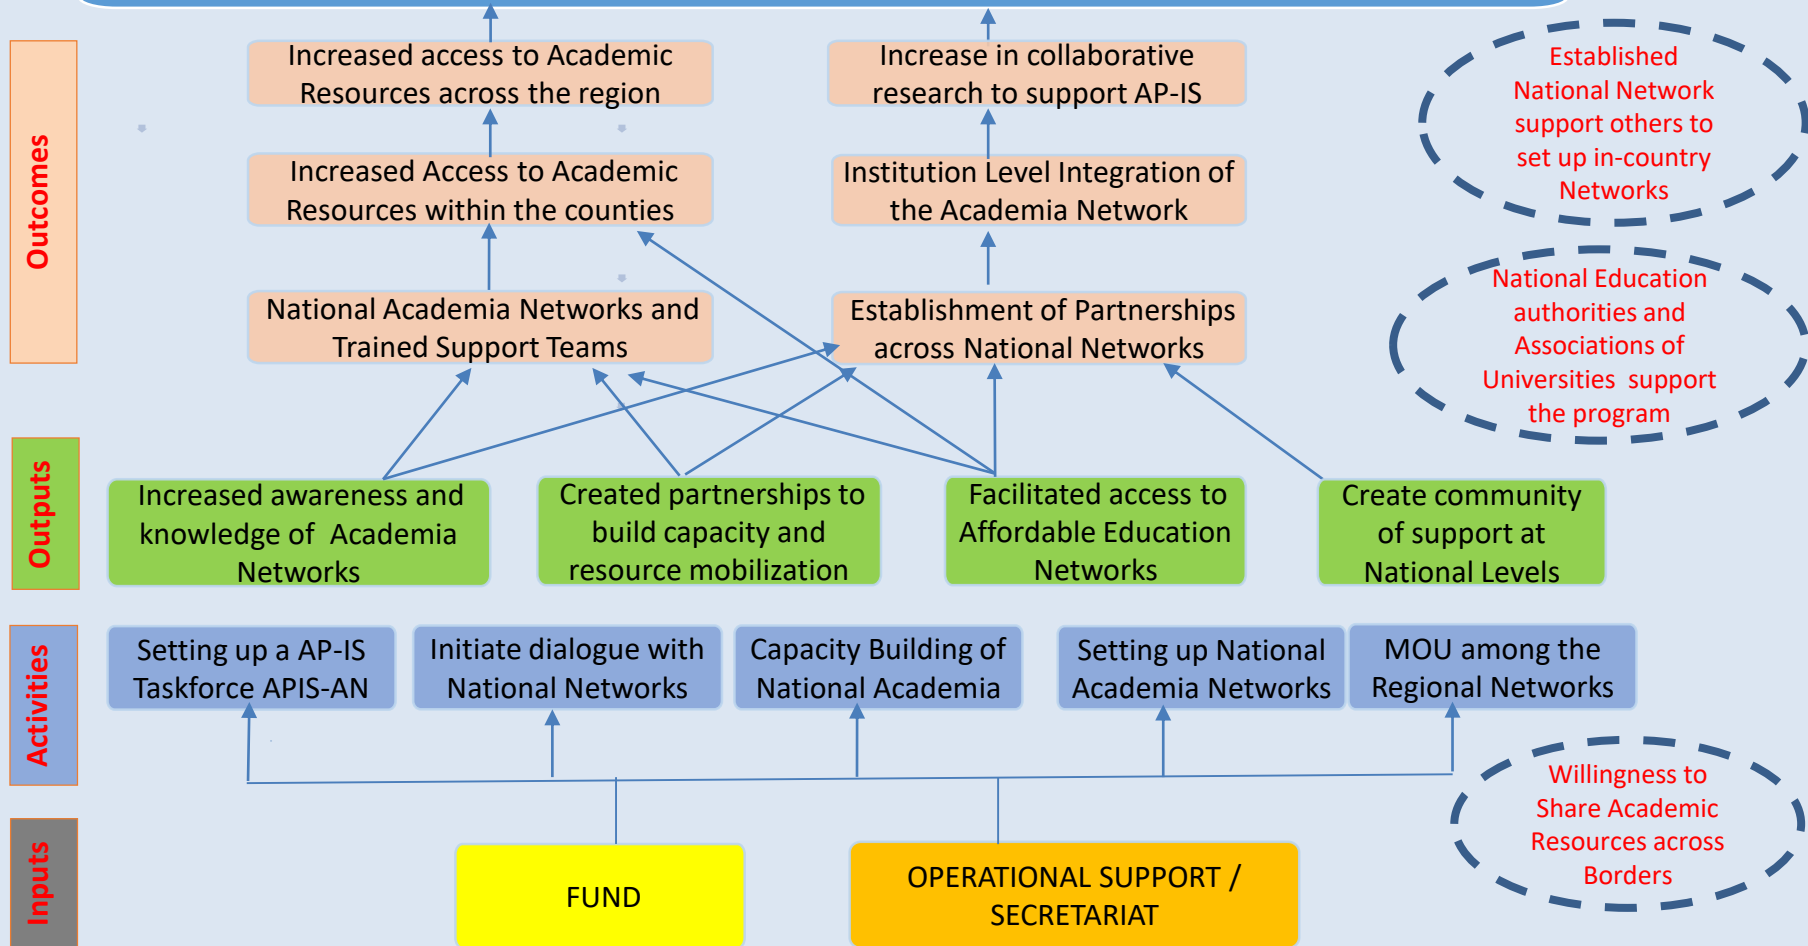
Outcomes

Increased access to Academic Resources across the region

Increase in collaborative research to support AP-IS

Established National Network support others to set up in-country Networks

Increased Access to Academic Resources within the counties

Institution Level Integration of the Academia Network

National Education authorities and Associations of Universities support the program

National Academia Networks and Trained Support Teams

Establishment of Partnerships across National Networks

Outputs

Increased awareness and knowledge of Academia Networks

Created partnerships to build capacity and resource mobilization

Facilitated access to Affordable Education Networks

Create community of support at National Levels

Activities

Setting up a AP-IS Taskforce APIS-AN

Initiate dialogue with National Networks

Capacity Building of National Academia

Setting up National Academia Networks

MOU among the Regional Networks

Willingness to Share Academic Resources across Borders

Inputs

FUND

OPERATIONAL SUPPORT / SECRETARIAT